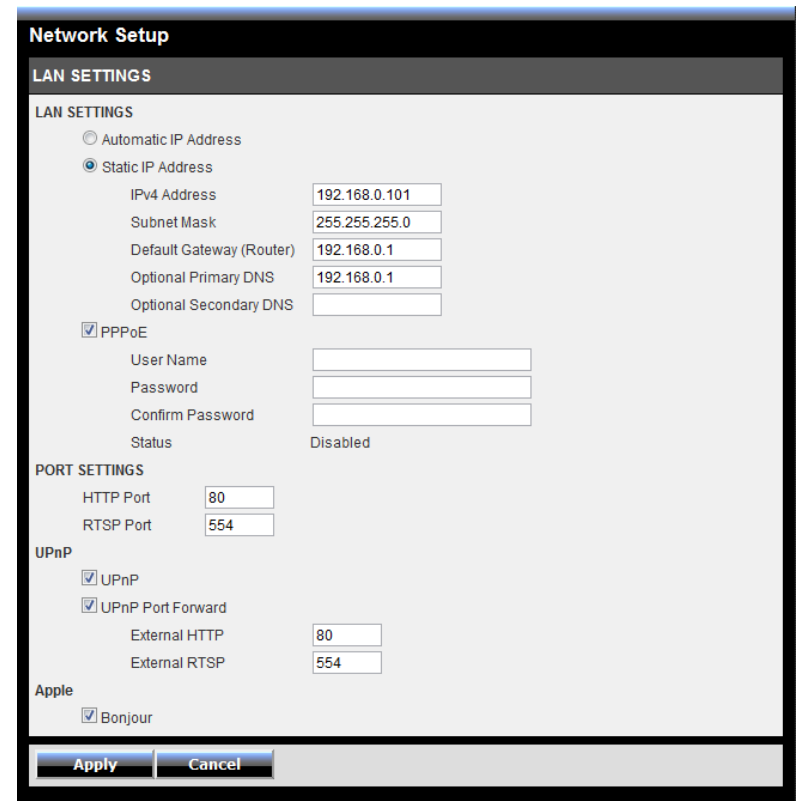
Network Setup

LAN SETTINGS

LAN SETTINGS

Automatic IP Address

Static IP Address

IPv4 Address 192.168.0.101

Subnet Mask 255.255.255.0

Default Gateway (Router) 192.168.0.1

Optional Primary DNS 192.168.0.1

Optional Secondary DNS

PPPoE

User Name

Password

Confirm Password

Status Disabled

PORT SETTINGS

HTTP Port 80

RTSP Port 554

UPnP

UPnP

UPnP Port Forward

External HTTP 80

External RTSP 554

Apple

Bonjour

Apply Cancel